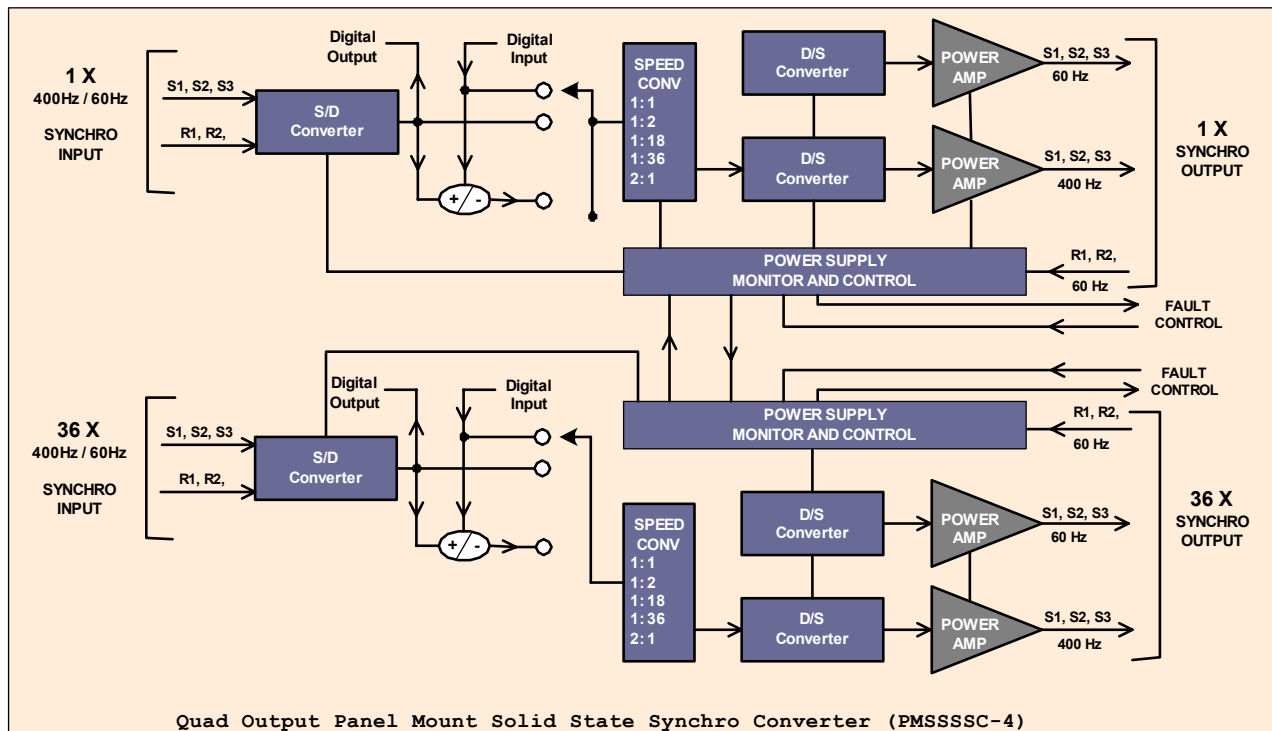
1 X
400Hz / 60Hz

SYNCHRO INPUT

S1, S2, S3

R1, R2,

S/D Converter

Digital Output

Digital Input

+/-

SPEED CONV
1: 1
1: 2
1: 18
1: 36
2: 1

D/S Converter

D/S Converter

POWER AMP

POWER AMP

S1, S2, S3
60 Hz

S1, S2, S3
400 Hz

1 X
SYNCHRO OUTPUT

POWER SUPPLY
MONITOR AND CONTROL

R1, R2,
60 Hz

FAULT
CONTROL

FAULT
CONTROL

POWER SUPPLY
MONITOR AND CONTROL

R1, R2,
60 Hz

36 X
400Hz / 60Hz

SYNCHRO INPUT

S1, S2, S3

R1, R2,

S/D Converter

Digital Output

Digital Input

+/-

SPEED CONV
1: 1
1: 2
1: 18
1: 36
2: 1

D/S Converter

D/S Converter

POWER AMP

POWER AMP

S1, S2, S3
60 Hz

S1, S2, S3
400 Hz

36 X
SYNCHRO OUTPUT

Quad Output Panel Mount Solid State Synchro Converter (PMSSSC-4)